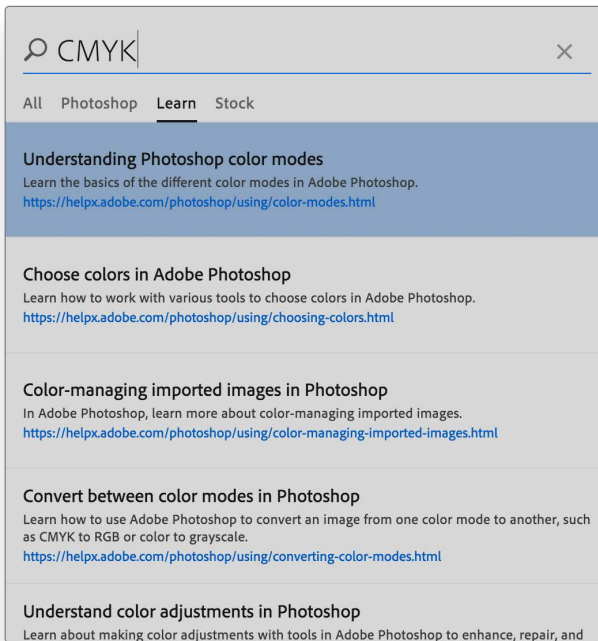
CMYK

All Photoshop Learn Stock

Understanding Photoshop color modes
Learn the basics of the different color modes in Adobe Photoshop.
https://helpx.adobe.com/photoshop/using/color-modes.html

Choose colors in Adobe Photoshop
Learn how to work with various tools to choose colors in Adobe Photoshop.
https://helpx.adobe.com/photoshop/using/choosing-colors.html

Color-managing imported images in Photoshop
In Adobe Photoshop, learn more about color-managing imported images.
https://helpx.adobe.com/photoshop/using/color-managing-imported-images.html

Convert between color modes in Photoshop
Learn how to use Adobe Photoshop to convert an image from one color mode to another, such as CMYK to RGB or color to grayscale.
https://helpx.adobe.com/photoshop/using/converting-color-modes.html

Understand color adjustments in Photoshop
Learn about making color adjustments with tools in Adobe Photoshop to enhance, repair, and